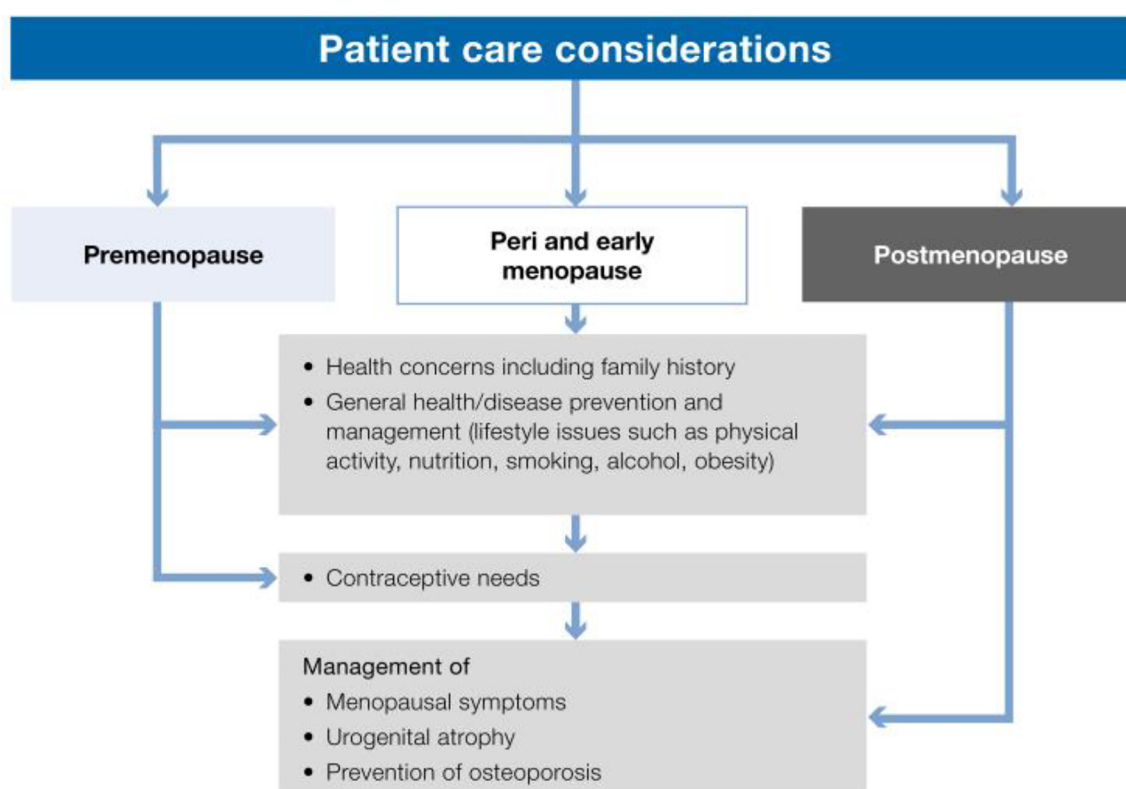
Patient care considerations

Premenopause

Peri and early menopause

Postmenopause

• Health concerns including family history
• General health/disease prevention and management (lifestyle issues such as physical activity, nutrition, smoking, alcohol, obesity)

• Contraceptive needs

Management of
• Menopausal symptoms
• Urogenital atrophy
• Prevention of osteoporosis